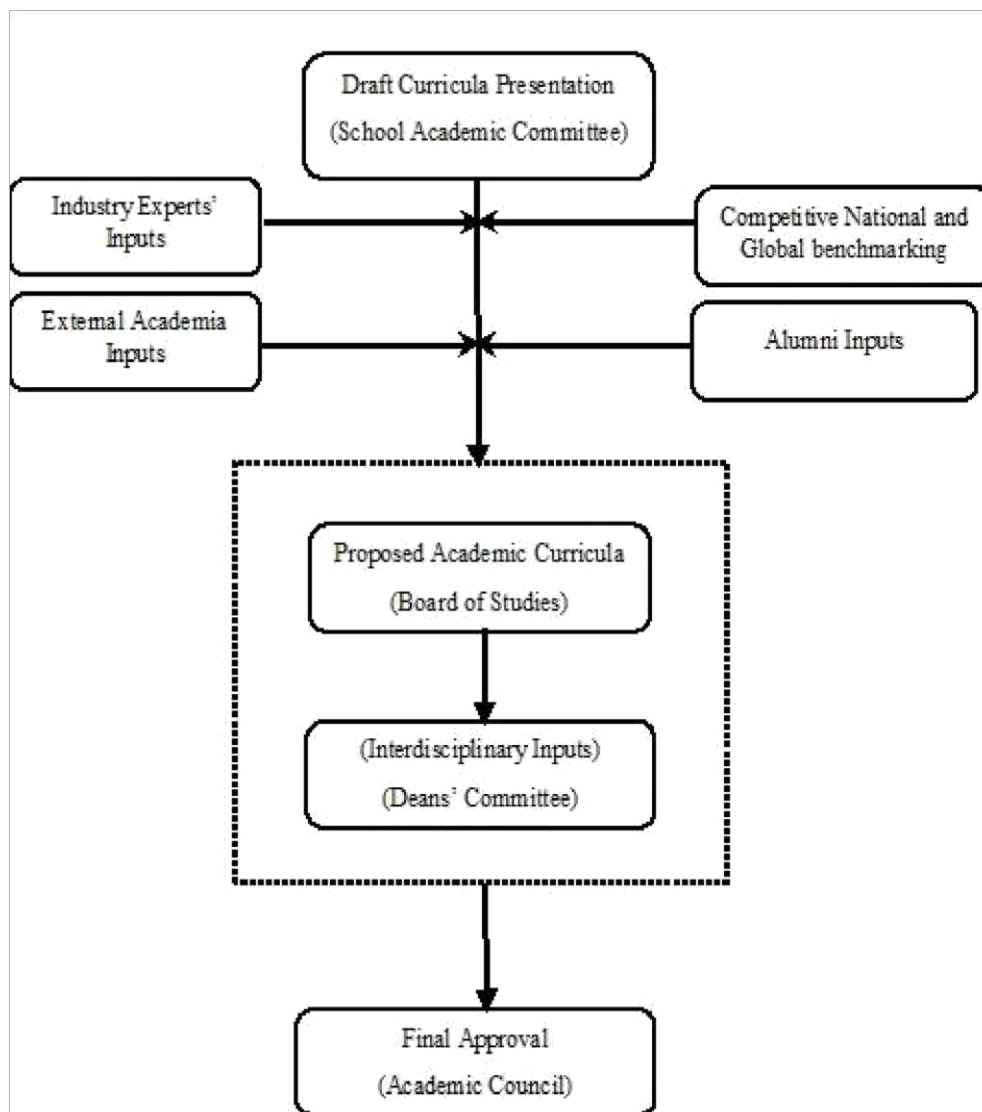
Draft Curricula Presentation
(School Academic Committee)

Industry Experts' Inputs

Competitive National and Global benchmarking

External Academia Inputs

Alumni Inputs

Proposed Academic Curricula
(Board of Studies)

(Interdisciplinary Inputs)
(Deans' Committee)

Final Approval
(Academic Council)